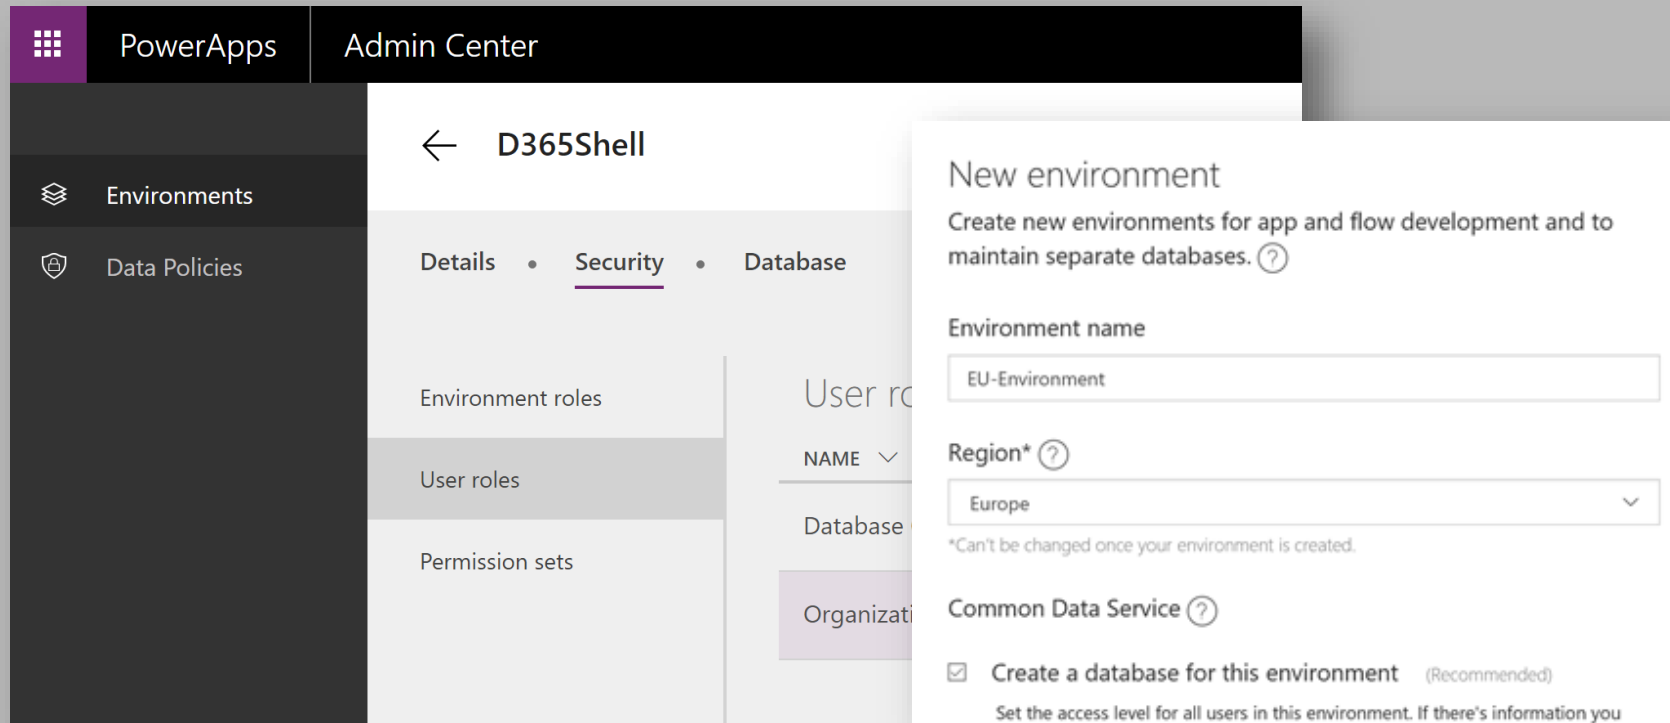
PowerApps Admin Center

Environments

Data Policies

D365Shell

Details • Security • Database

Environment roles

User roles

Permission sets

User ro

NAME

Database

Organizati

New environment

Create new environments for app and flow development and to maintain separate databases. ?

Environment name

EU-Environment

Region* ?

Europe

*Can't be changed once your environment is created.

Common Data Service ?

Create a database for this environment (Recommended)

Set the access level for all users in this environment. If there's information you